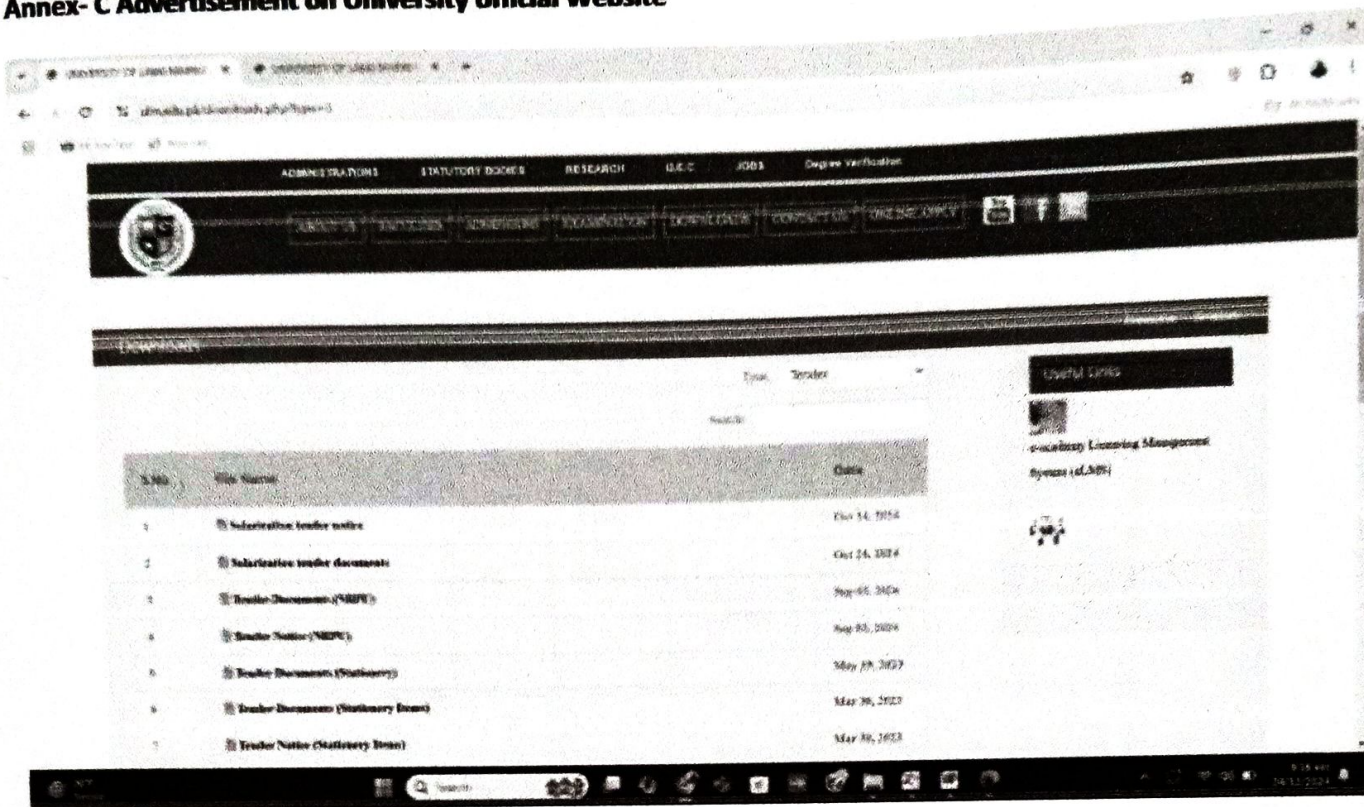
Annex- C Advertisement on University official Website

UNIVERSITY OF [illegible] × UNIVERSITY OF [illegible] ×

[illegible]

ADMINISTRATIONS STATUTORY BODIES RESEARCH Q.E.C JOBS Degree Verification

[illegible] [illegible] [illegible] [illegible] DOWNLOADS CONTACT US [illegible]

DOWNLOADS

Type: Tender

Search:

| S.No | File Name | Date |
|---|---|---|
| 1 | Solarization tender notice | Oct 24, 2024 |
| 2 | Solarization tender documents | Oct 24, 2024 |
| 3 | Tender Documents (NRPU) | Sep 05, 2024 |
| 4 | Tender Notice (NRPU) | Sep 05, 2024 |
| 5 | Tender Documents (Stationery) | May 09, 2023 |
| 6 | Tender Documents (Stationery Items) | Mar 30, 2023 |
| 7 | Tender Notice (Stationery Items) | Mar 30, 2023 |

Useful Links

e-academy Learning Management System (eLMS)

Search